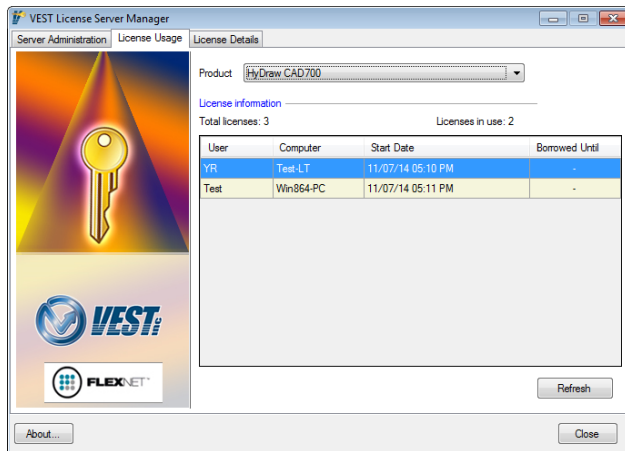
VEST License Server Manager

Server Administration | License Usage | License Details

Product HyDraw CAD700

License information

Total licenses: 3

Licenses in use: 2

| User | Computer | Start Date | Borrowed Until |
|---|---|---|---|
| YR | Test-LT | 11/07/14 05:10 PM | - |
| Test | Win864-PC | 11/07/14 05:11 PM | - |

VEST inc

FLEXNET

Refresh

About...

Close